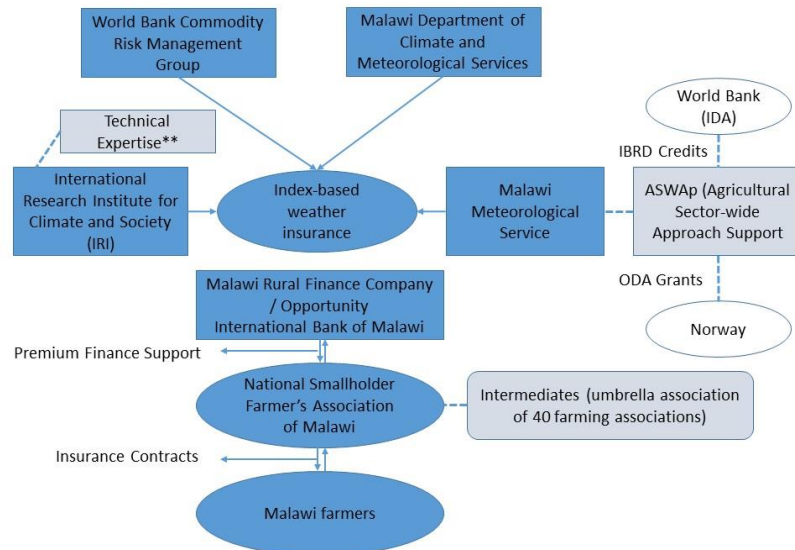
World Bank Commodity Risk Management Group

Malawi Department of Climate and Meteorological Services

Technical Expertise**

World Bank (IDA)

IBRD Credits

International Research Institute for Climate and Society (IRI)

Index-based weather insurance

Malawi Meteorological Service

ASWAp (Agricultural Sector-wide Approach Support

ODA Grants

Norway

Malawi Rural Finance Company / Opportunity International Bank of Malawi

Premium Finance Support

National Smallholder Farmer's Association of Malawi

Intermediates (umbrella association of 40 farming associations)

Insurance Contracts

Malawi farmers